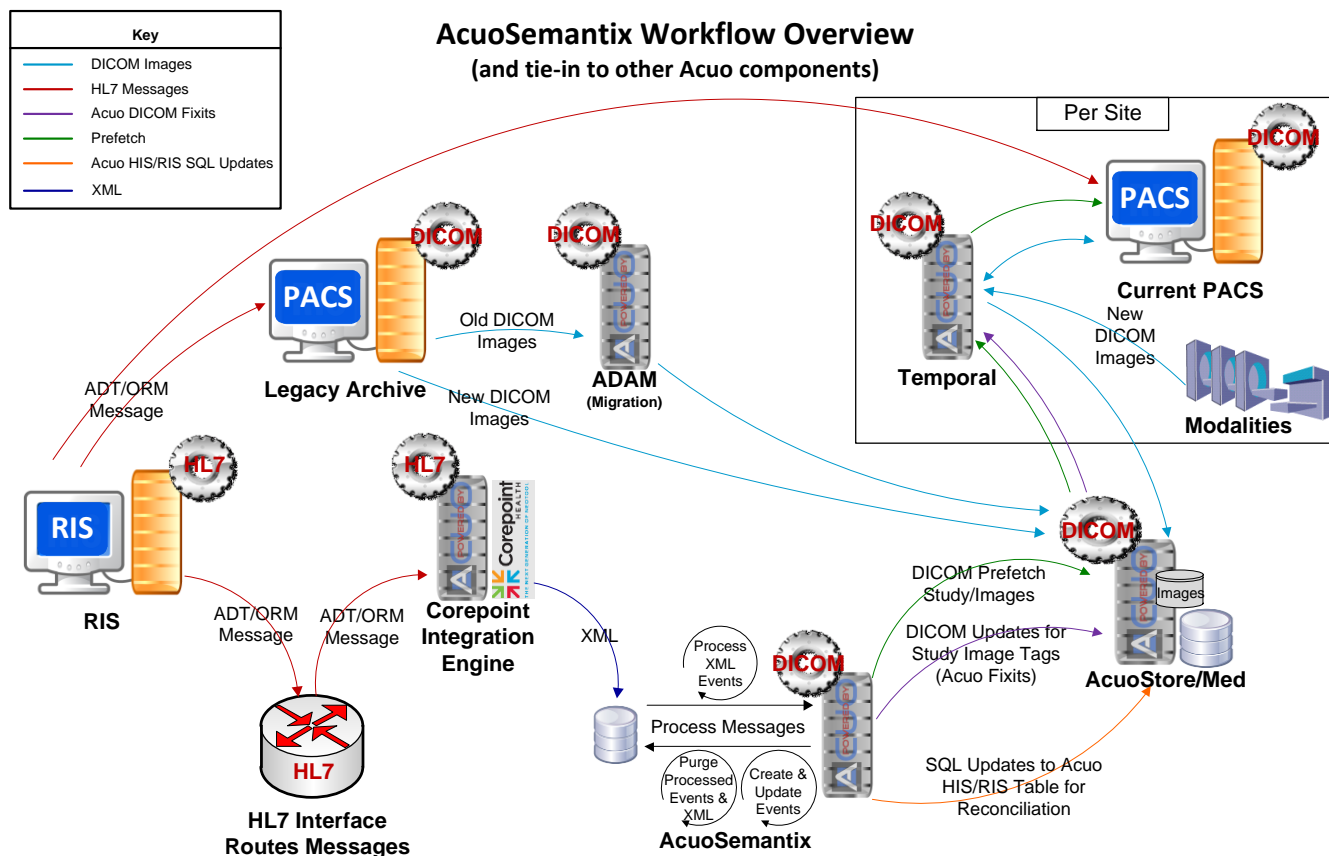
Key

DICOM Images
HL7 Messages
Acuo DICOM Fixits
Prefetch
Acuo HIS/RIS SQL Updates
XML

AcuoSemantix Workflow Overview
(and tie-in to other Acuo components)

Per Site

DICOM
PACS
Current PACS

DICOM
Temporal

New DICOM Images

Modalities

DICOM
PACS
Legacy Archive

Old DICOM Images

DICOM
ADAM
(Migration)

ADT/ORM Message

New DICOM Images

HL7
RIS

HL7
Corepoint
HEALTH
THE NEXT GENERATION OF INTEROP
Corepoint Integration Engine

DICOM
Images
AcuoStore/Med

ADT/ORM Message

ADT/ORM Message

XML

DICOM Prefetch Study/Images

DICOM Updates for Study Image Tags (Acuo Fixits)

Process XML Events

DICOM

Process Messages

Purge Processed Events & XML

Create & Update Events

AcuoSemantix

SQL Updates to Acuo HIS/RIS Table for Reconciliation

HL7
HL7 Interface Routes Messages